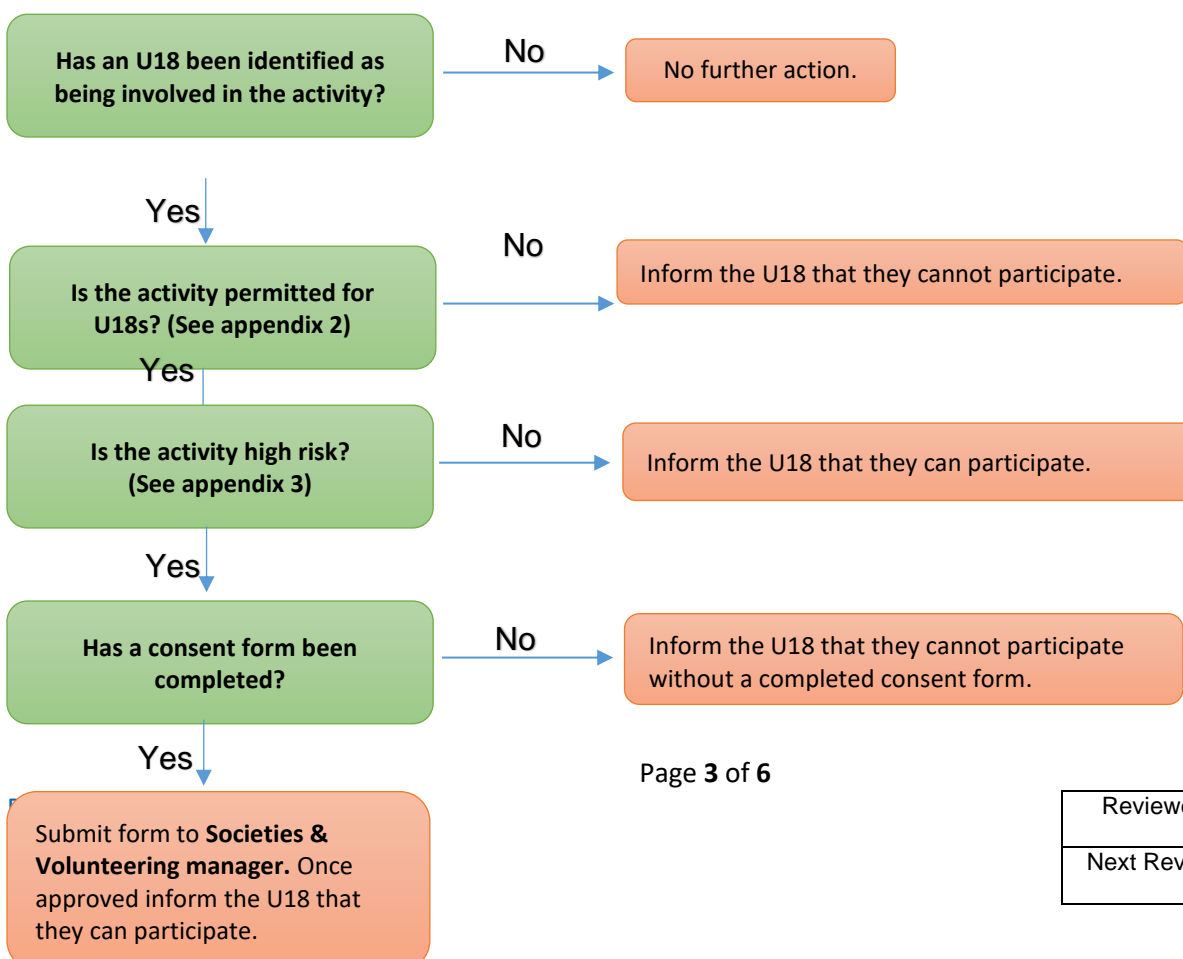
Has an U18 been identified as being involved in the activity?

No

No further action.

Yes

Is the activity permitted for U18s? (See appendix 2)

No

Inform the U18 that they cannot participate.

Yes

Is the activity high risk? (See appendix 3)

No

Inform the U18 that they can participate.

Yes

Has a consent form been completed?

No

Inform the U18 that they cannot participate without a completed consent form.

Yes

Page **3** of **6**

Submit form to **Societies & Volunteering manager.** Once approved inform the U18 that they can participate.

| Reviewe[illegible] |
|---|
| Next Rev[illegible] |